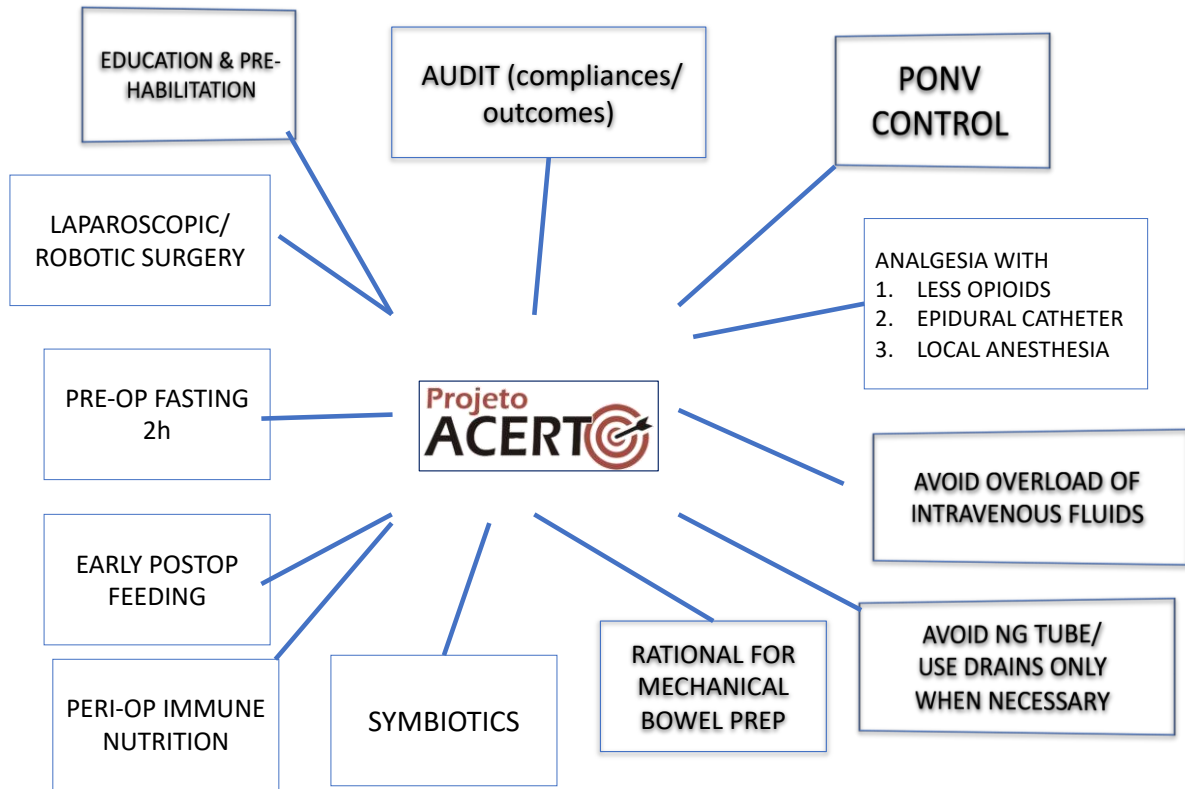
EDUCATION & PRE-HABILITATION

AUDIT (compliances/ outcomes)

PONV CONTROL

LAPAROSCOPIC/ ROBOTIC SURGERY

ANALGESIA WITH
1. LESS OPIOIDS
2. EPIDURAL CATHETER
3. LOCAL ANESTHESIA

PRE-OP FASTING 2h

Projeto ACERTO

AVOID OVERLOAD OF INTRAVENOUS FLUIDS

EARLY POSTOP FEEDING

AVOID NG TUBE/ USE DRAINS ONLY WHEN NECESSARY

PERI-OP IMMUNE NUTRITION

SYMBIOTICS

RATIONAL FOR MECHANICAL BOWEL PREP